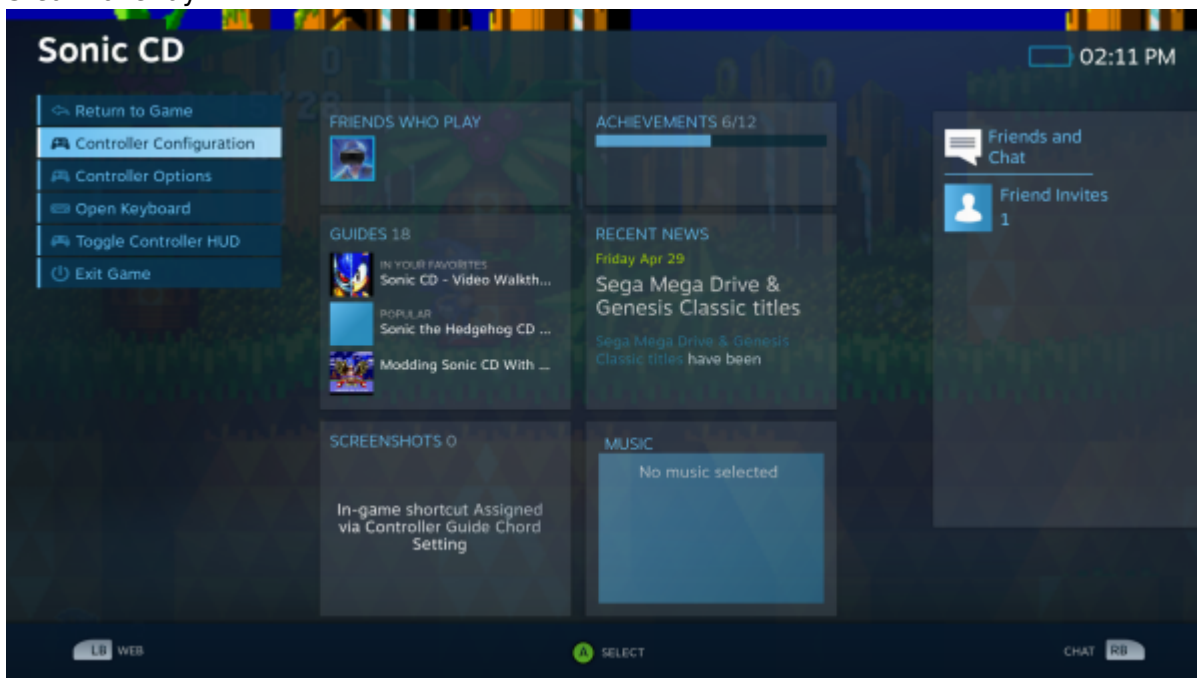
Sonic CD

02:11 PM

Return to Game
Controller Configuration
Controller Options
Open Keyboard
Toggle Controller HUD
Exit Game

FRIENDS WHO PLAY

ACHIEVEMENTS 6/12

Friends and Chat

Friend Invites
1

GUIDES 18

IN YOUR FAVORITES
Sonic CD - Video Walkth...

POPULAR
Sonic the Hedgehog CD ...

Modding Sonic CD With ...

RECENT NEWS

Friday Apr 29

Sega Mega Drive & Genesis Classic titles

Sega Mega Drive & Genesis Classic titles have been

SCREENSHOTS 0

In-game shortcut Assigned via Controller Guide Chord Setting

MUSIC

No music selected

LB WEB

A SELECT

CHAT RB